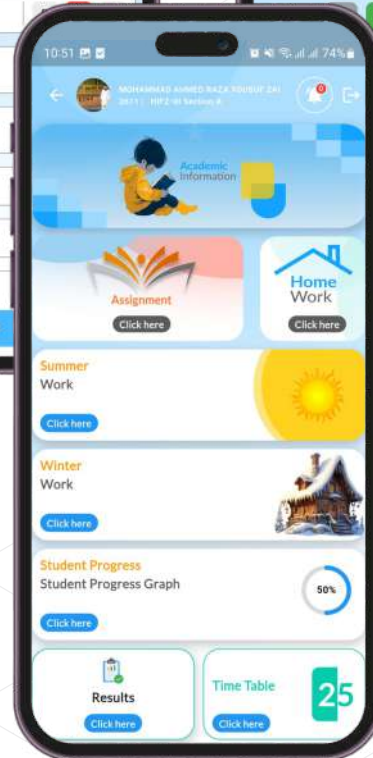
10:51 74%

MOHAMMAD AHMED RAZA YOUSUF ZAI
2611 | HIFZ-III Section A

Academic Information

Assignment
Click here

Home Work
Click here

Summer
Work
Click here

Winter
Work
Click here

Student Progress
Student Progress Graph
Click here
50%

Results
Click here

Time Table
Click here
25